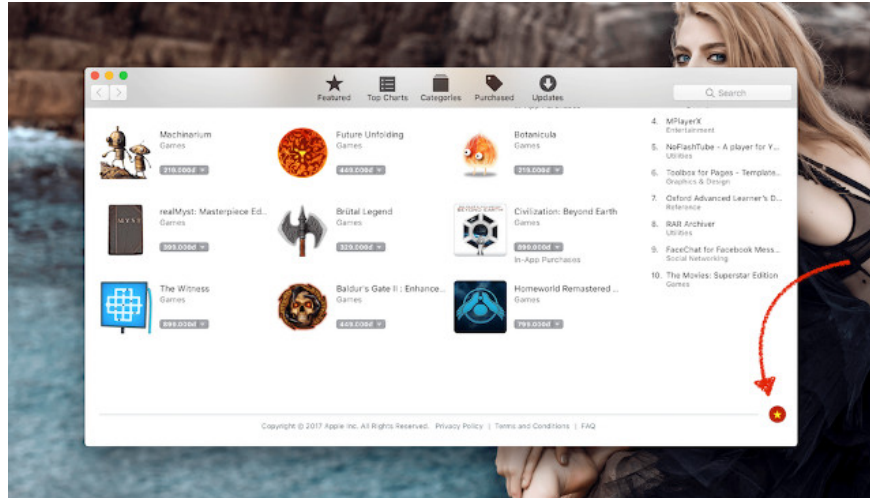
Featured Top Charts Categories Purchased Updates

Search

Machinarium
Games
219.000đ

Future Unfolding
Games
449.000đ

Botanicula
Games
219.000đ

realMyst: Masterpiece Ed...
Games
399.000đ

Brütal Legend
Games
329.000đ

Civilization: Beyond Earth
Games
899.000đ
In-App Purchases

The Witness
Games
899.000đ

Baldur's Gate II : Enhance...
Games
449.000đ

Homeworld Remastered ...
Games
799.000đ

4. MPlayerX
Entertainment

5. NoFlashTube - A player for Y...
Utilities

6. Toolbox for Pages - Template...
Graphics & Design

7. Oxford Advanced Learner's D...
Reference

8. RAR Archiver
Utilities

9. FaceChat for Facebook Mess...
Social Networking

10. The Movies: Superstar Edition
Games

Copyright © 2017 Apple Inc. All Rights Reserved. Privacy Policy | Terms and Conditions | FAQ